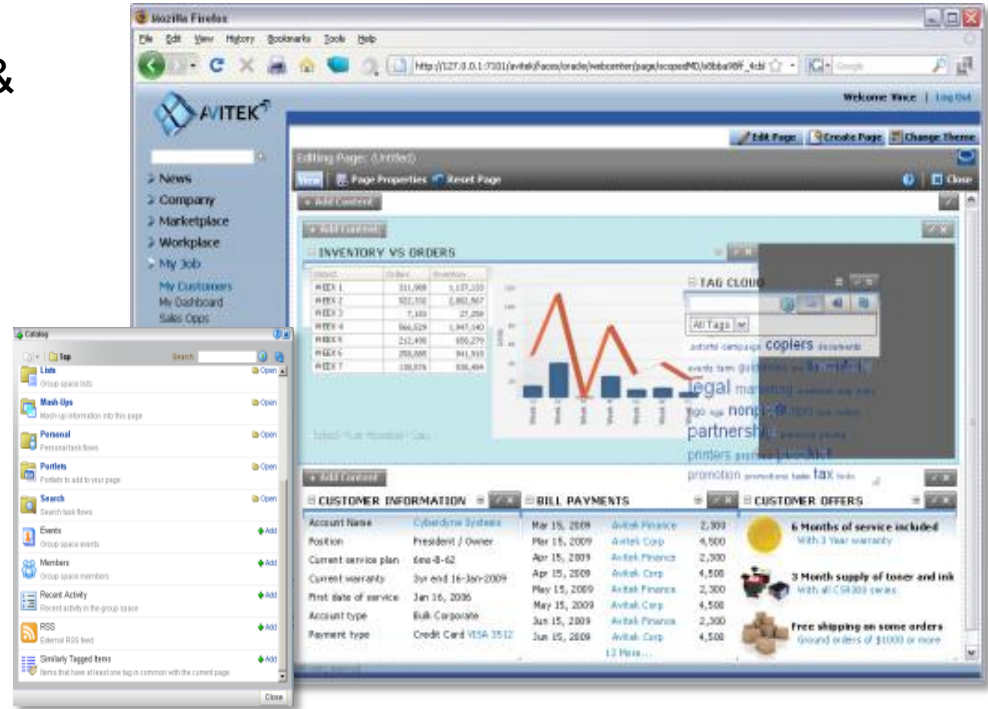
&

Mozilla Firefox

File Edit View History Bookmarks Tools Help

http://127.0.0.1:7101/avitek/faces/oracle/webcenter/page/scopedMD/s8bba98f_4cbl

Google

AVITEK

Welcome Vince | Log Out

Edit Page | Create Page | Change Theme

News
Company
Marketplace
Workplace
My Job
My Customers
My Dashboard
Sales Opps

Editing Page: (Untitled)

View | Page Properties | Reset Page | Close

Add Content

Add Content

INVENTORY VS ORDERS

| Product | Orders | Inventory |
|---|---|---|
| WEEK 1 | 311,988 | 1,137,153 |
| WEEK 2 | 922,350 | 2,902,567 |
| WEEK 3 | 7,183 | 27,258 |
| WEEK 4 | 866,529 | 1,947,140 |
| WEEK 5 | 212,490 | 850,279 |
| WEEK 6 | 256,888 | 941,918 |
| WEEK 7 | 138,076 | 538,484 |

TAG CLOUD

All Tags

autoftd campaign copiers documents events faxes guidelines legal marketing nonprofit partnership printers promotion promotions tax

Add Content

CUSTOMER INFORMATION

| Account Name | Cyberdyne Systems |
|---|---|
| Position | President / Owner |
| Current service plan | 6mo-8-62 |
| Current warranty | 3yr end 16-Jan-2009 |
| First date of service | Jan 16, 2006 |
| Account type | Bulk Corporate |
| Payment type | Credit Card VISA 3512 |

BILL PAYMENTS

| Mar 15, 2009 | Avitek Finance | 2,300 |
|---|---|---|
| Mar 15, 2009 | Avitek Corp | 4,500 |
| Apr 15, 2009 | Avitek Finance | 2,300 |
| Apr 15, 2009 | Avitek Corp | 4,500 |
| May 15, 2009 | Avitek Finance | 2,300 |
| May 15, 2009 | Avitek Corp | 4,500 |
| Jun 15, 2009 | Avitek Finance | 2,300 |
| Jun 15, 2009 | Avitek Corp | 4,500 |

12 More...

CUSTOMER OFFERS

6 Months of service included
With 3 Year warranty

3 Month supply of toner and ink
With all CS8300 series

Free shipping on some orders
Ground orders of $1000 or more

Catalog

Top Search

Lists Group space lists Open
Mash-Ups Mash-up information into this page Open
Personal Personal task flows Open
Portlets Portlets to add to your page Open
Search Search task flows Open
Events Group space events Add
Members Group space members Add
Recent Activity Recent activity in the group space Add
RSS External RSS feed Add
Similarly Tagged Items Items that have at least one tag in common with the current page Add

Close